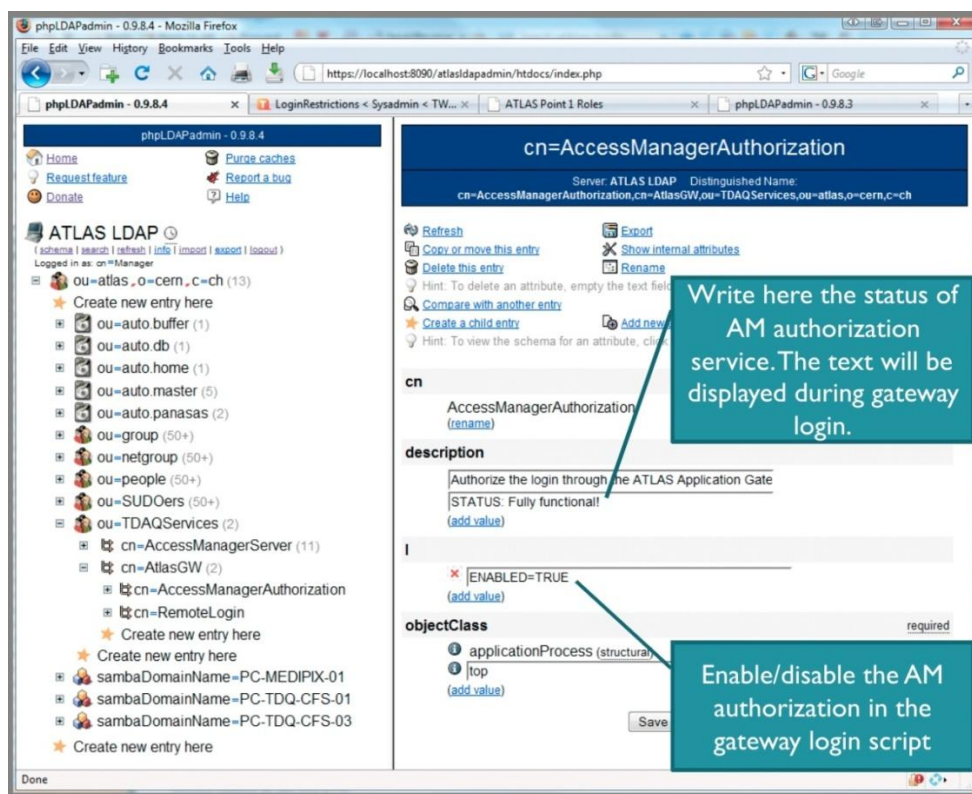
phpLDAPadmin - 0.9.8.4 - Mozilla Firefox

File Edit View History Bookmarks Tools Help

https://localhost:8090/atlasldapadmin/htdocs/index.php

Google

phpLDAPadmin - 0.9.8.4 | LoginRestrictions < Sysadmin < TW... | ATLAS Point 1 Roles | phpLDAPadmin - 0.9.8.3

phpLDAPadmin - 0.9.8.4

Home
Purge caches
Request feature
Report a bug
Donate
Help

ATLAS LDAP

( schema | search | refresh | info | import | export | logout )

Logged in as: cn=Manager

ou=atlas,o=cern,c=ch (13)
Create new entry here
ou=auto.buffer (1)
ou=auto.db (1)
ou=auto.home (1)
ou=auto.master (5)
ou=auto.panasas (2)
ou=group (50+)
ou=netgroup (50+)
ou=people (50+)
ou=SUDOers (50+)
ou=TDAQServices (2)
cn=AccessManagerServer (11)
cn=AtlasGW (2)
cn=AccessManagerAuthorization
cn=RemoteLogin
Create new entry here
Create new entry here
sambaDomainName=PC-MEDIPIX-01
sambaDomainName=PC-TDQ-CFS-01
sambaDomainName=PC-TDQ-CFS-03
Create new entry here

cn=AccessManagerAuthorization

Server: ATLAS LDAP Distinguished Name:
cn=AccessManagerAuthorization,cn=AtlasGW,ou=TDAQServices,ou=atlas,o=cern,c=ch

Refresh
Export
Copy or move this entry
Show internal attributes
Delete this entry
Rename
Hint: To delete an attribute, empty the text field
Compare with another entry
Create a child entry
Add new
Hint: To view the schema for an attribute, click

Write here the status of AM authorization service. The text will be displayed during gateway login.

cn
AccessManagerAuthorization
(rename)

description
Authorize the login through the ATLAS Application Gate
STATUS: Fully functional!
(add value)

l
ENABLED=TRUE
(add value)

objectClass
required
applicationProcess (structural)
top
(add value)

Save

Enable/disable the AM authorization in the gateway login script

Done